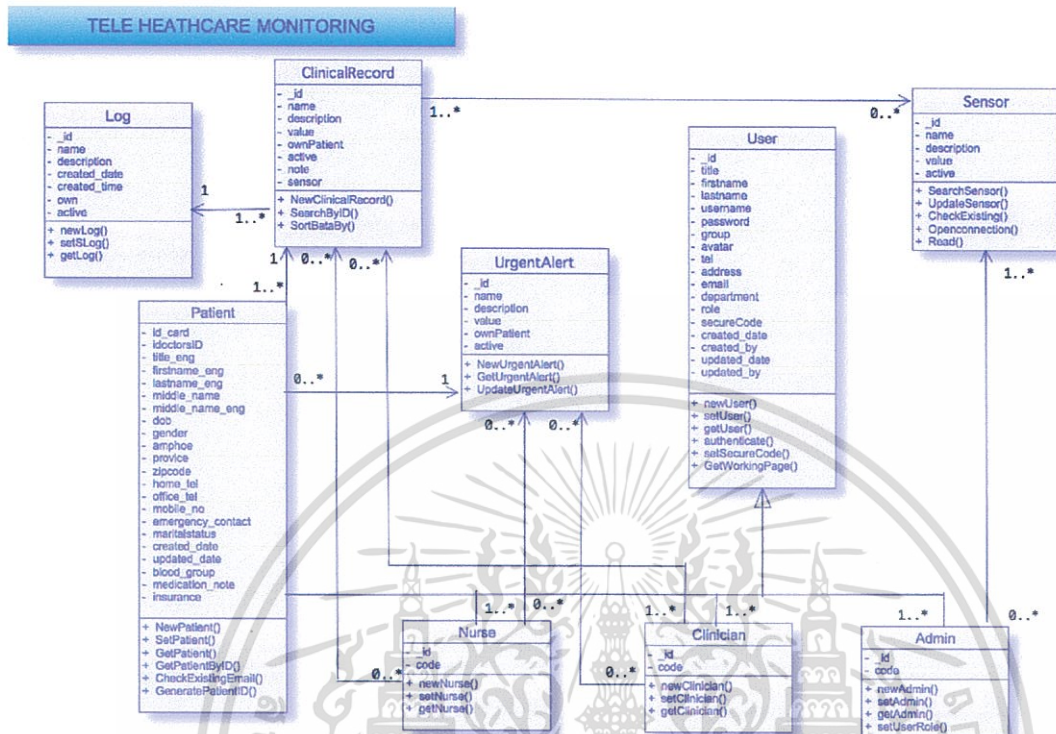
TELE HEATHCARE MONITORING

Log
- _id
- name
- description
- created_date
- created_time
- own
- active
+ newLog()
+ setSLog()
+ getLog()

ClinicalRecord
- _id
- name
- description
- value
- ownPatient
- active
- note
- sensor
+ NewClinicalRecord()
+ SearchByID()
+ SortBataBy()

Sensor
- _id
- name
- description
- value
- active
+ SearchSensor()
+ UpdateSensor()
+ CheckExisting()
+ Openconnection()
+ Read()

User
- _id
- title
- firstname
- lastname
- username
- password
- group
- avatar
- tel
- address
- email
- department
- role
- secureCode
- created_date
- created_by
- updated_date
- updated_by
+ newUser()
+ setUser()
+ getUser()
+ authenticate()
+ setSecureCode()
+ GetWorkingPage()

UrgentAlert
- _id
- name
- description
- value
- ownPatient
- active
+ NewUrgentAlert()
+ GetUrgentAlert()
+ UpdateUrgentAlert()

Patient
- id_card
- idoctorsID
- title_eng
- firstname_eng
- lastname_eng
- middle_name
- middle_name_eng
- dob
- gender
- amphoe
- province
- zipcode
- home_tel
- office_tel
- mobile_no
- emergency_contact
- maritalstatus
- created_date
- updated_date
- blood_group
- medication_note
- insurance
+ NewPatient()
+ SetPatient()
+ GetPatient()
+ GetPatientByID()
+ CheckExistingEmail()
+ GeneratePatientID()

Nurse
- _id
- code
+ newNurse()
+ setNurse()
+ getNurse()

Clinician
- _id
- code
+ newClinician()
+ setClinician()
+ getClinician()

Admin
- _id
- code
+ newAdmin()
+ setAdmin()
+ getAdmin()
+ setUserRole()

1..* 0..* 1 1..* 1 0..* 0..* 1..* 0..* 1 0..* 0..* 1..* 1..* 0..* 1..* 1..* 1..* 0..* 0..* 0..*